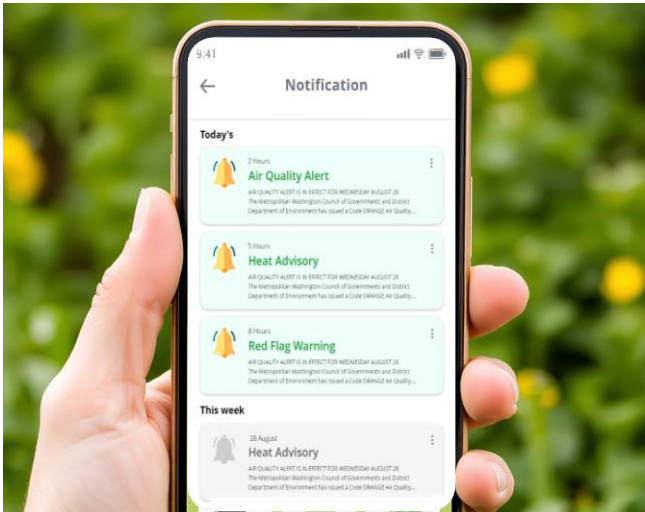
9:41

Notification

Today's

2 Hours
Air Quality Alert
AIR QUALITY ALERT IS IN EFFECT FOR WEDNESDAY AUGUST 28
The Metropolitan Washington Council of Governments and District Department of Environment has issued a Code ORANGE Air Quality...

5 Hours
Heat Advisory
AIR QUALITY ALERT IS IN EFFECT FOR WEDNESDAY AUGUST 28
The Metropolitan Washington Council of Governments and District Department of Environment has issued a Code ORANGE Air Quality...

8 Hours
Red Flag Warning
AIR QUALITY ALERT IS IN EFFECT FOR WEDNESDAY AUGUST 28
The Metropolitan Washington Council of Governments and District Department of Environment has issued a Code ORANGE Air Quality...

This week

28 August
Heat Advisory
AIR QUALITY ALERT IS IN EFFECT FOR WEDNESDAY AUGUST 28
The Metropolitan Washington Council of Governments and District Department of Environment has issued a Code ORANGE Air Quality...